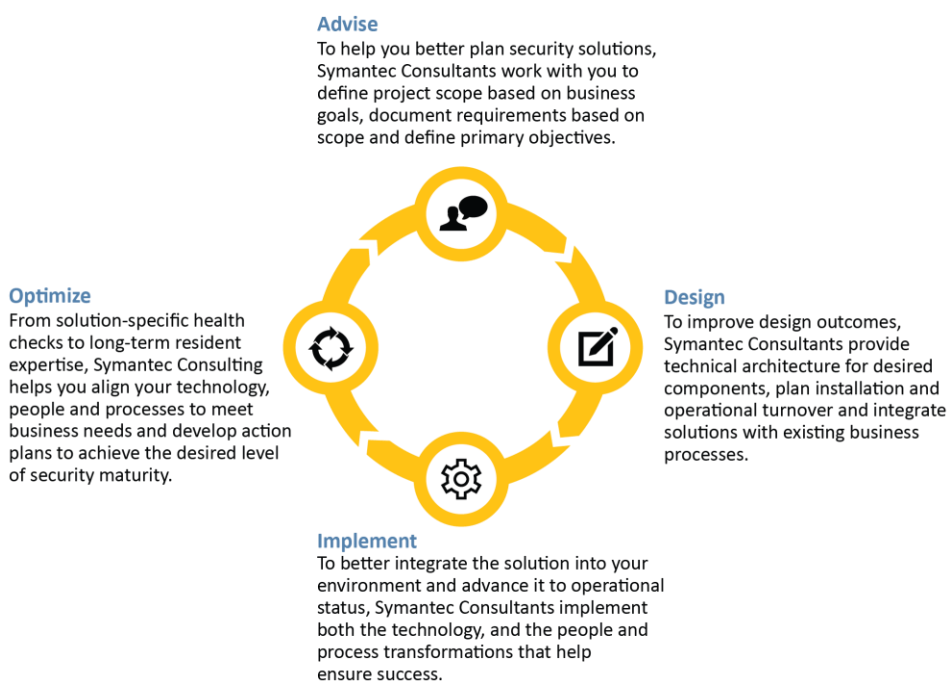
Advise
To help you better plan security solutions, Symantec Consultants work with you to define project scope based on business goals, document requirements based on scope and define primary objectives.

Optimize
From solution-specific health checks to long-term resident expertise, Symantec Consulting helps you align your technology, people and processes to meet business needs and develop action plans to achieve the desired level of security maturity.

Design
To improve design outcomes, Symantec Consultants provide technical architecture for desired components, plan installation and operational turnover and integrate solutions with existing business processes.

Implement
To better integrate the solution into your environment and advance it to operational status, Symantec Consultants implement both the technology, and the people and process transformations that help ensure success.